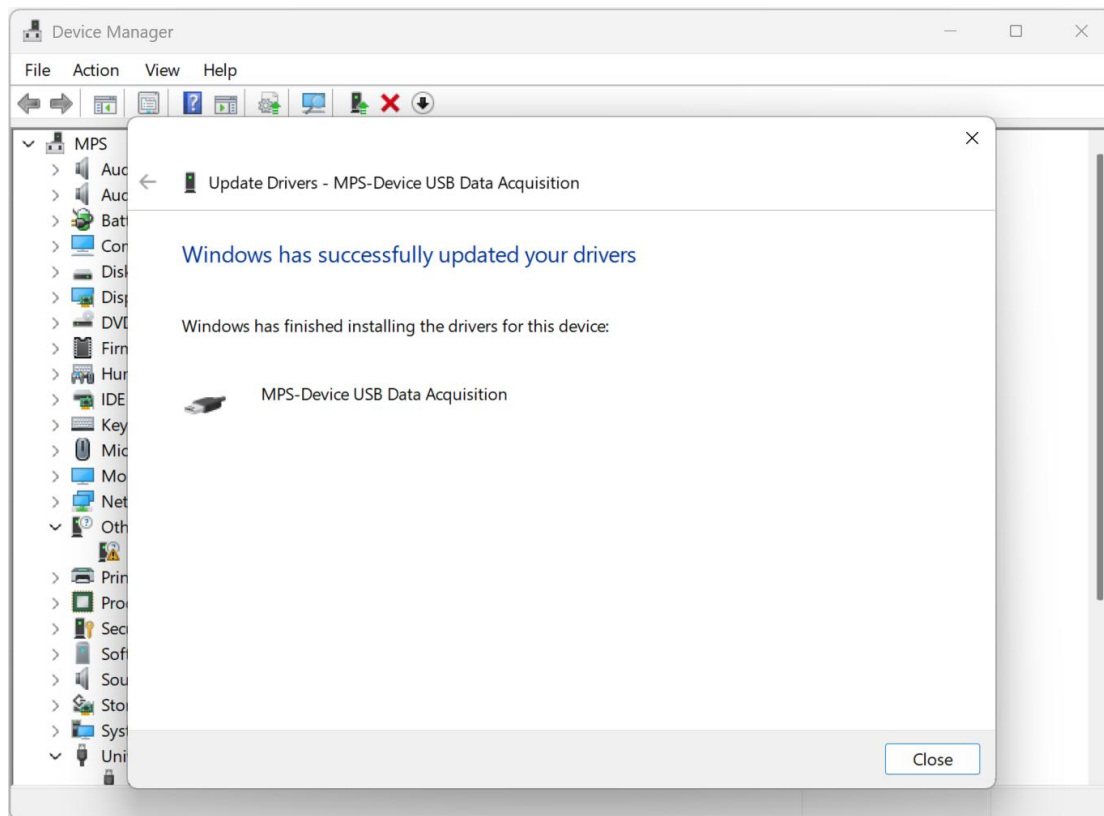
Device Manager

File Action View Help

MPS
Auc
Auc
Batt
Con
Disk
Disp
DVD
Firm
Hur
IDE
Key
Mic
Mo
Net
Oth
Prin
Proc
Secu
Soft
Sou
Stor
Syst
Uni

Update Drivers - MPS-Device USB Data Acquisition

Windows has successfully updated your drivers

Windows has finished installing the drivers for this device:

MPS-Device USB Data Acquisition

Close